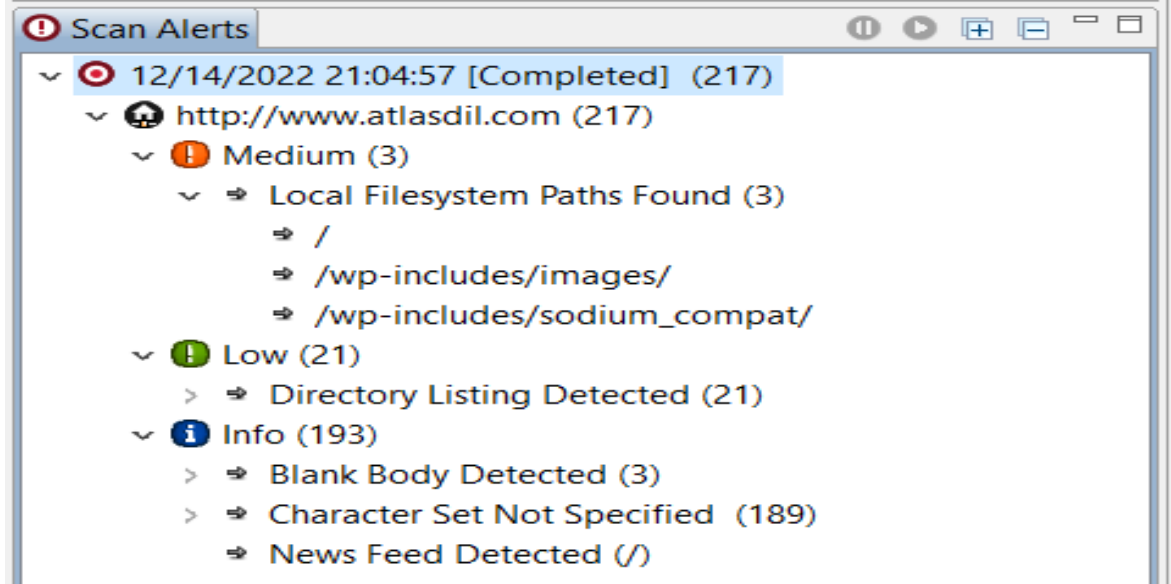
Scan Alerts

12/14/2022 21:04:57 [Completed] (217)
http://www.atlasdil.com (217)
Medium (3)
Local Filesystem Paths Found (3)
/
/wp-includes/images/
/wp-includes/sodium_compat/
Low (21)
Directory Listing Detected (21)
Info (193)
Blank Body Detected (3)
Character Set Not Specified (189)
News Feed Detected (/)